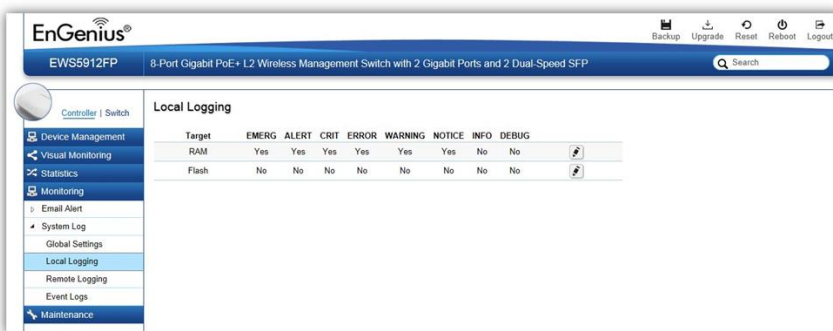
EnGenius®

Backup Upgrade Reset Reboot Logout

EWS5912FP

8-Port Gigabit PoE+ L2 Wireless Management Switch with 2 Gigabit Ports and 2 Dual-Speed SFP

Search

Controller | Switch

Device Management
Visual Monitoring
Statistics
Monitoring
Email Alert
System Log
Global Settings
Local Logging
Remote Logging
Event Logs
Maintenance

Local Logging

| Target | EMERG | ALERT | CRIT | ERROR | WARNING | NOTICE | INFO | DEBUG |
|---|---|---|---|---|---|---|---|---|
| RAM | Yes | Yes | Yes | Yes | Yes | Yes | No | No |
| Flash | No | No | No | No | No | No | No | No |